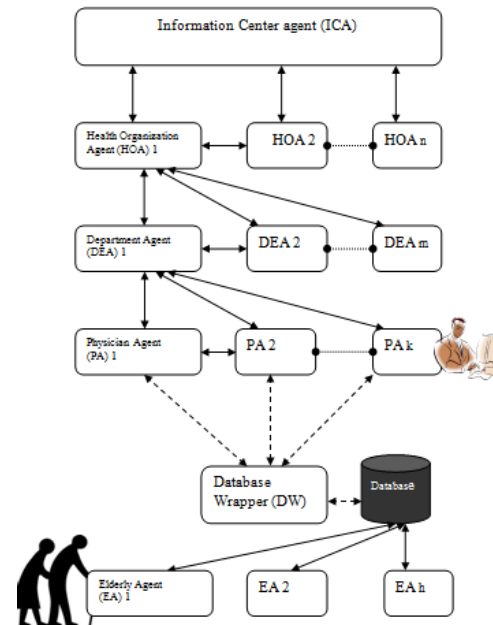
Information Center agent (ICA)

Health Organization Agent (HOA) 1

HOA 2

HOA n

Department Agent (DEA) 1

DEA 2

DEA m

Physician Agent (PA) 1

PA 2

PA k

Database Wrapper (DW)

Database

Elderly Agent (EA) 1

EA 2

EA h